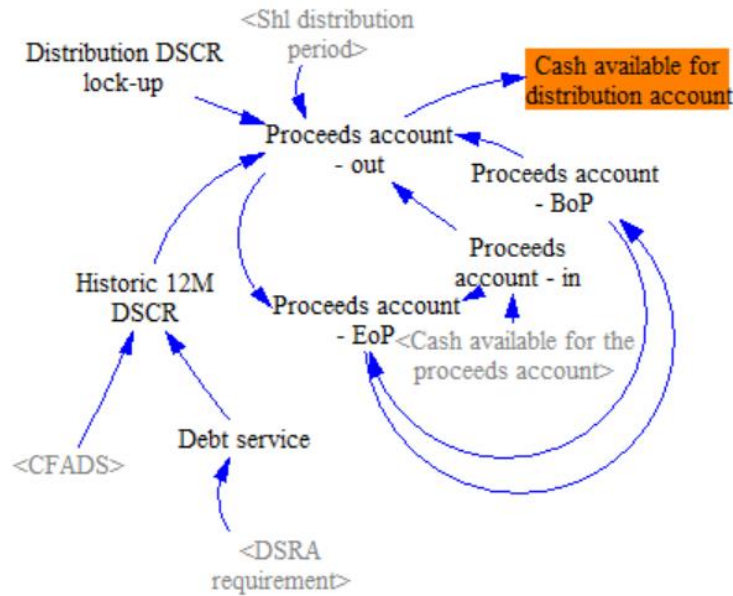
<Shl distribution period>

Distribution DSCR lock-up

Cash available for distribution account

Proceeds account - out

Proceeds account - BoP

Proceeds account - in

Historic 12M DSCR

Proceeds account - EoP

<Cash available for the proceeds account>

Debt service

<CFADS>

<DSRA requirement>